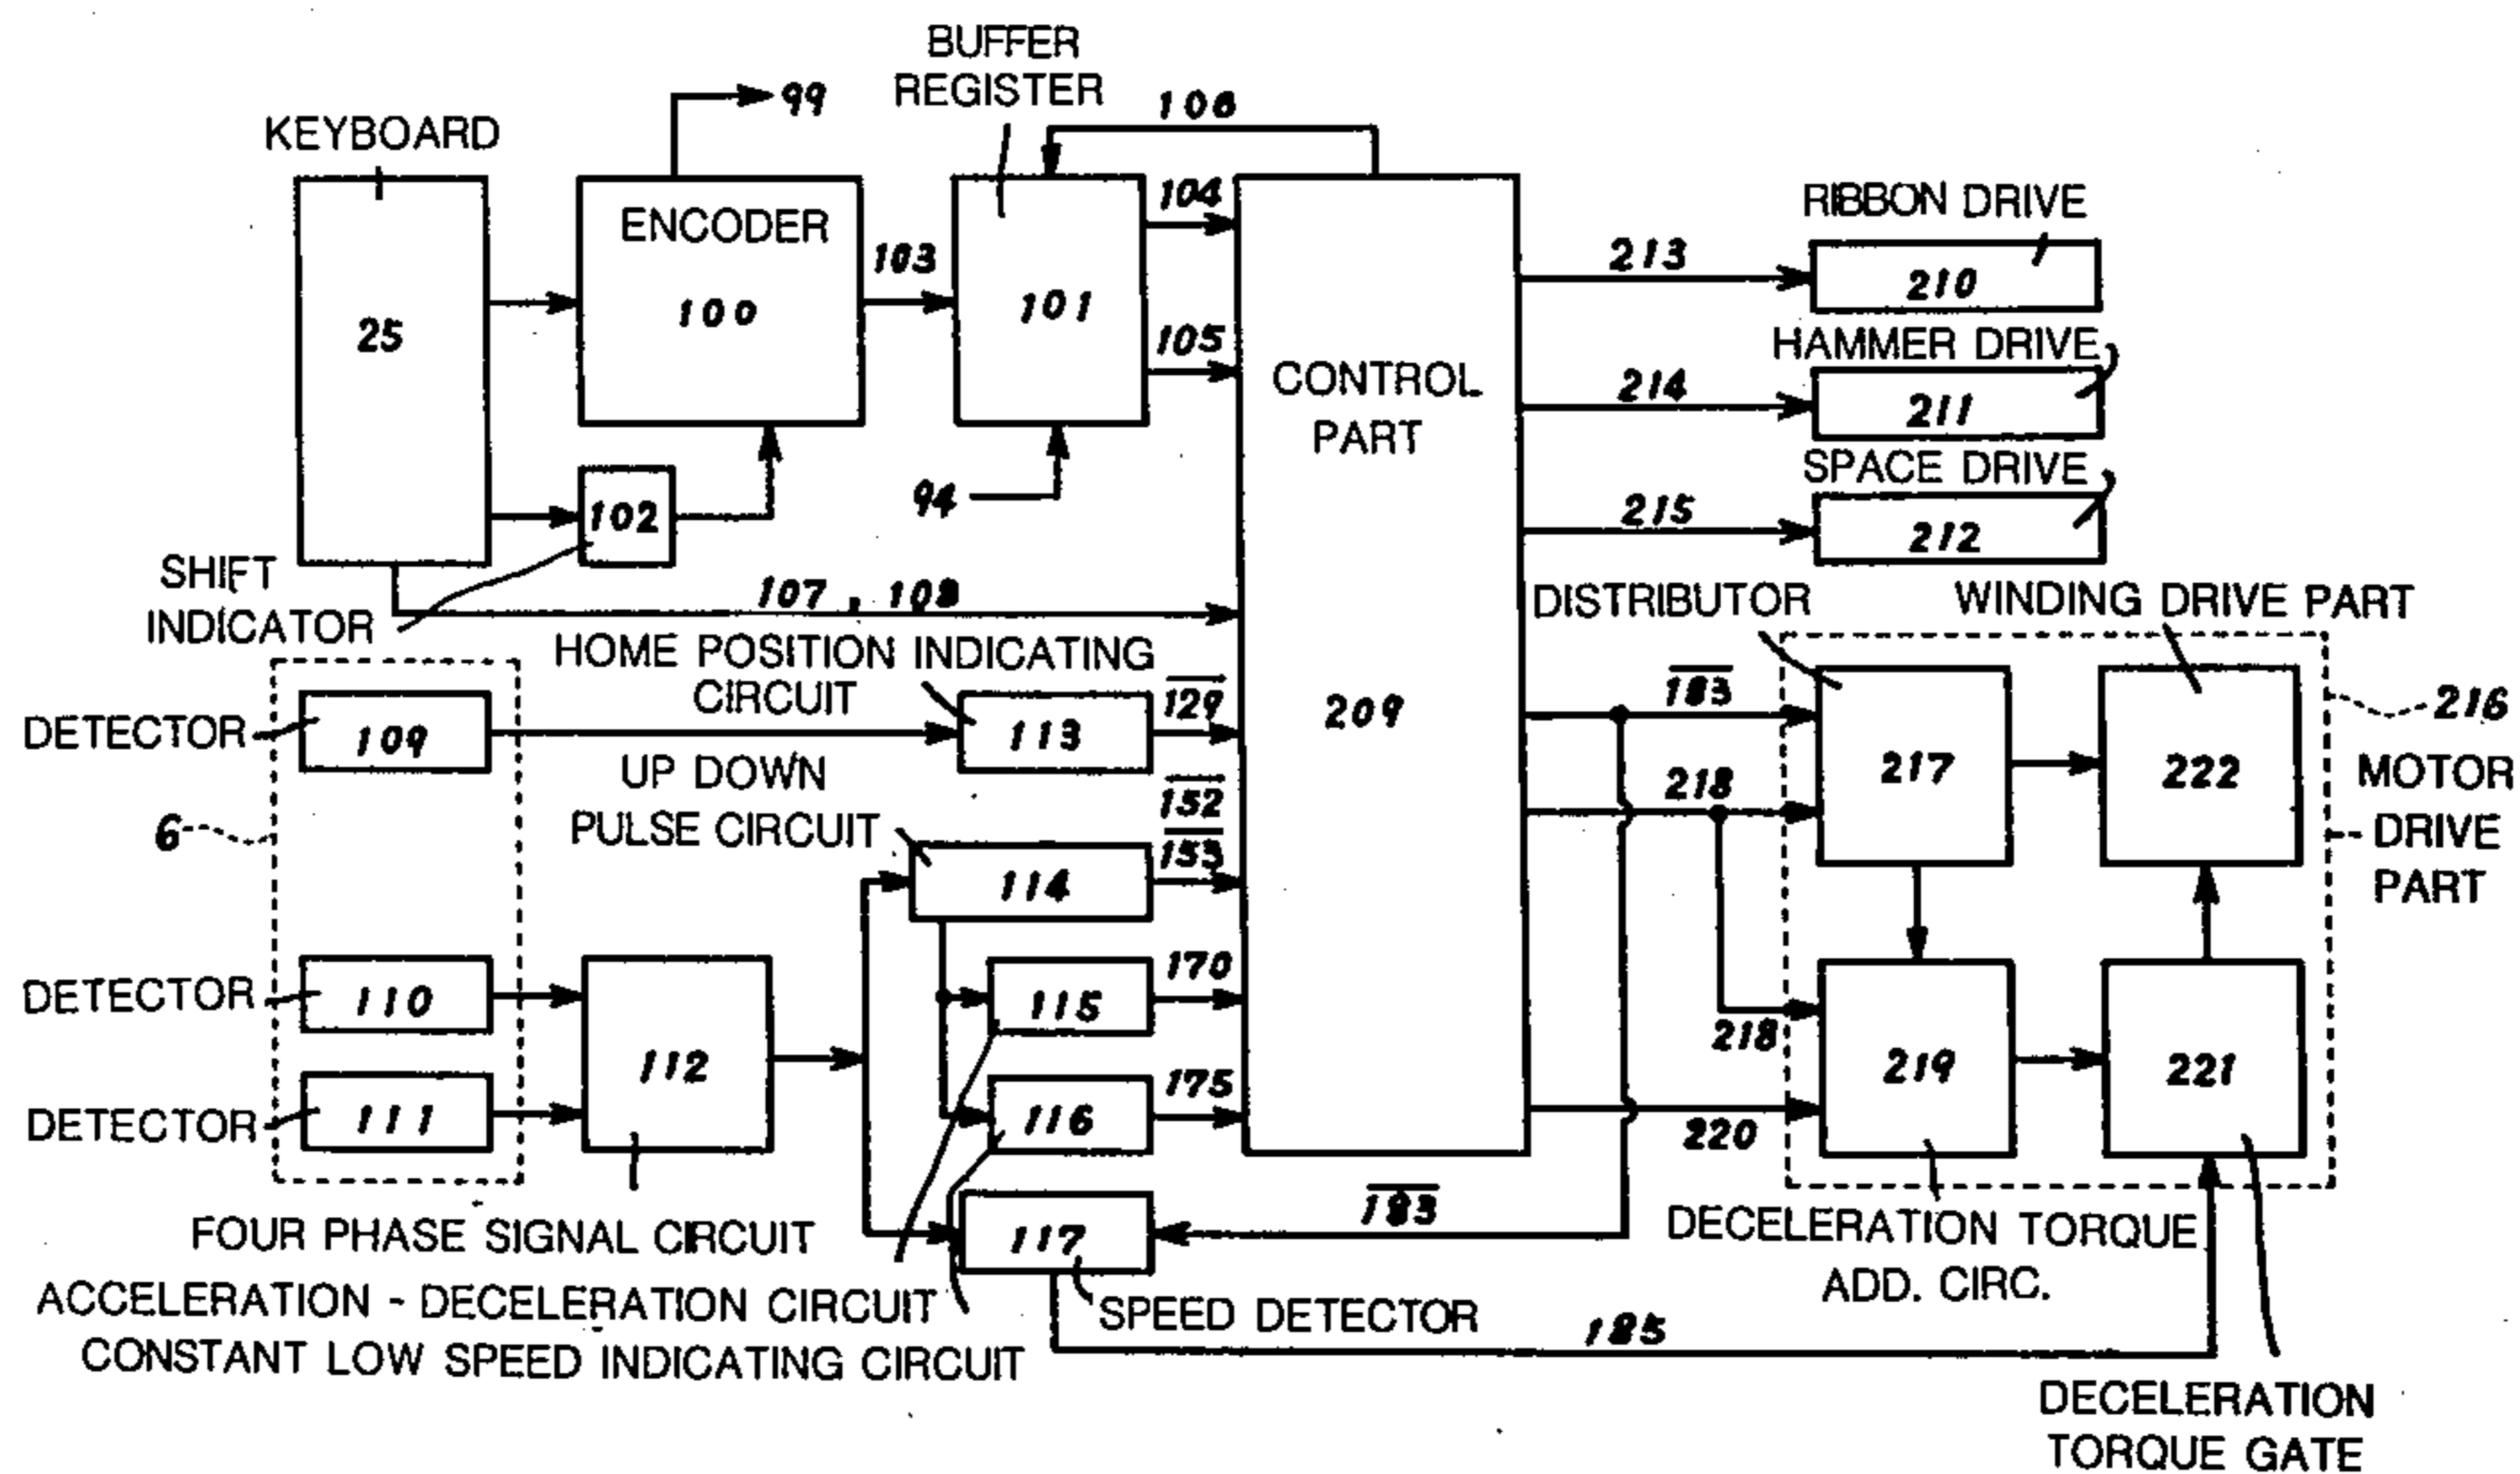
BUFFER REGISTER
99
106
KEYBOARD
ENCODER
104
RIBBON DRIVE
103
213
210
25
100
101
105
CONTROL PART
HAMMER DRIVE
214
211
SPACE DRIVE
94
102
215
212
SHIFT INDICATOR
107, 108
DISTRIBUTOR
WINDING DRIVE PART
HOME POSITION INDICATING CIRCUIT
$\overline{129}$
209
$\overline{183}$
216
DETECTOR
109
113
217
222
MOTOR DRIVE PART
UP DOWN PULSE CIRCUIT
218
$\overline{152}$
$\overline{153}$
6
114
DETECTOR
110
115
170
112
218
219
221
DETECTOR
111
116
175
220
$\overline{183}$
FOUR PHASE SIGNAL CIRCUIT
117
DECELERATION TORQUE ADD. CIRC.
ACCELERATION - DECELERATION CIRCUIT
SPEED DETECTOR
185
CONSTANT LOW SPEED INDICATING CIRCUIT
DECELERATION TORQUE GATE